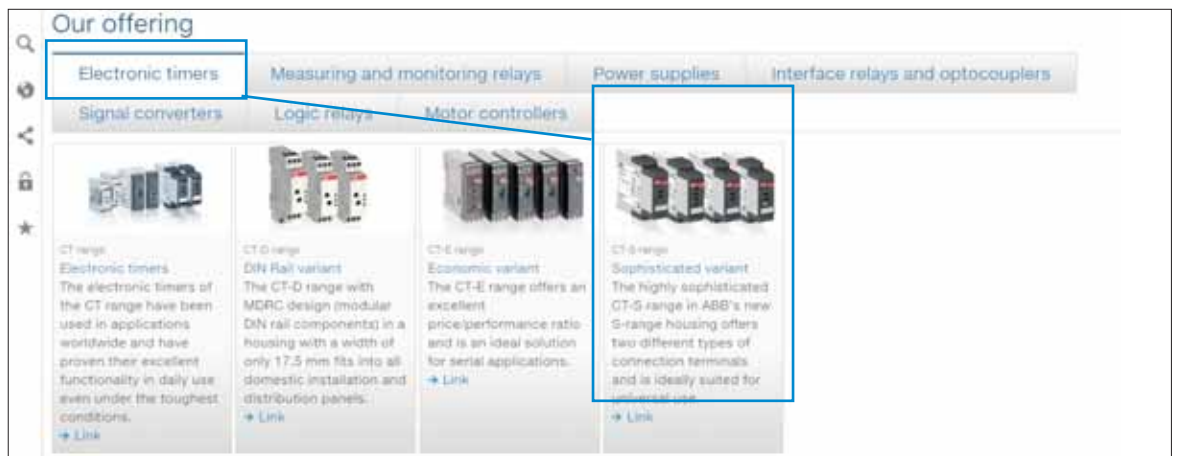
Our offering

Electronic timers | Measuring and monitoring relays | Power supplies | Interface relays and optocouplers
Signal converters | Logic relays | Motor controllers

CT range
Electronic timers
The electronic timers of the CT range have been used in applications worldwide and have proven their excellent functionality in daily use even under the toughest conditions.
→ Link

CT-D range
DIN Rail variant
The CT-D range with MDRC design (modular DIN rail components) in a housing with a width of only 17.5 mm fits into all domestic installation and distribution panels.
→ Link

CT-E range
Economic variant
The CT-E range offers an excellent price/performance ratio and is an ideal solution for serial applications.
→ Link

CT-S range
Sophisticated variant
The highly sophisticated CT-S range in ABB's new S-range housing offers two different types of connection terminals and is ideally suited for universal use.
→ Link